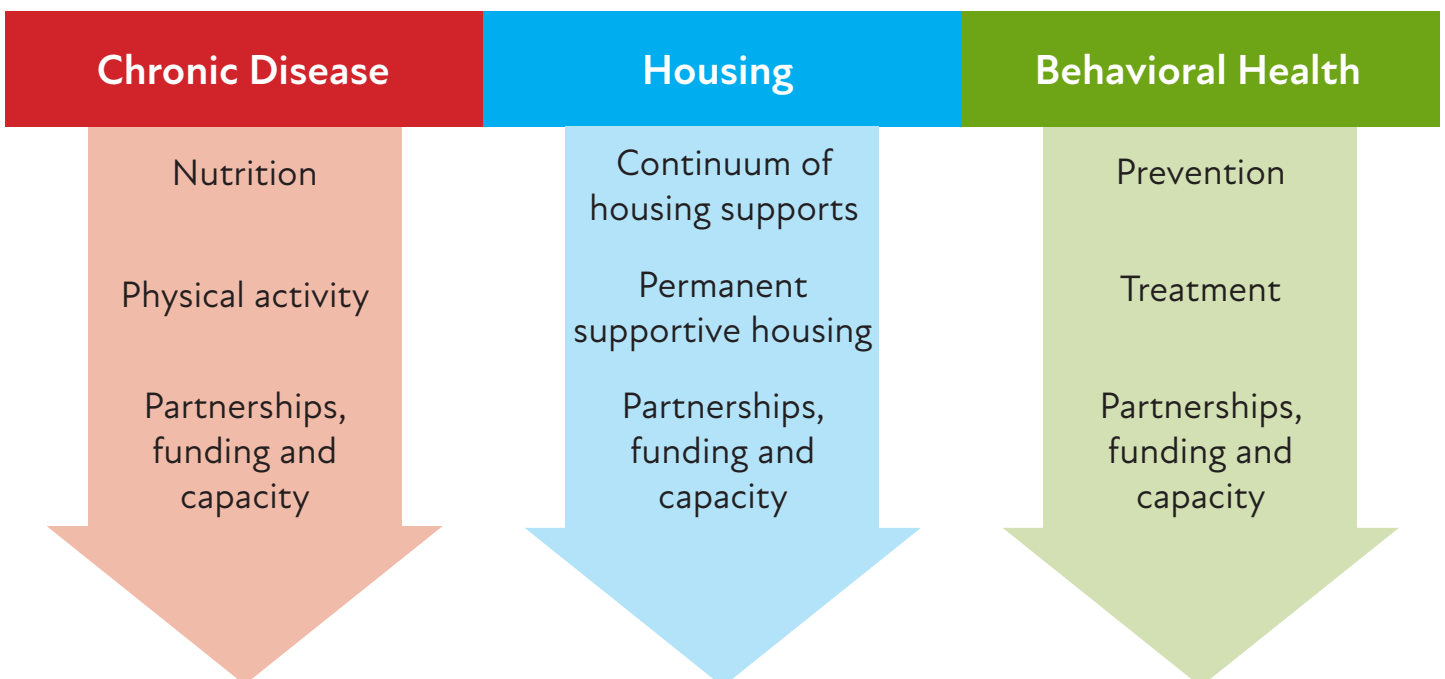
Chronic Disease

Nutrition

Physical activity

Partnerships, funding and capacity

Housing

Continuum of housing supports

Permanent supportive housing

Partnerships, funding and capacity

Behavioral Health

Prevention

Treatment

Partnerships, funding and capacity